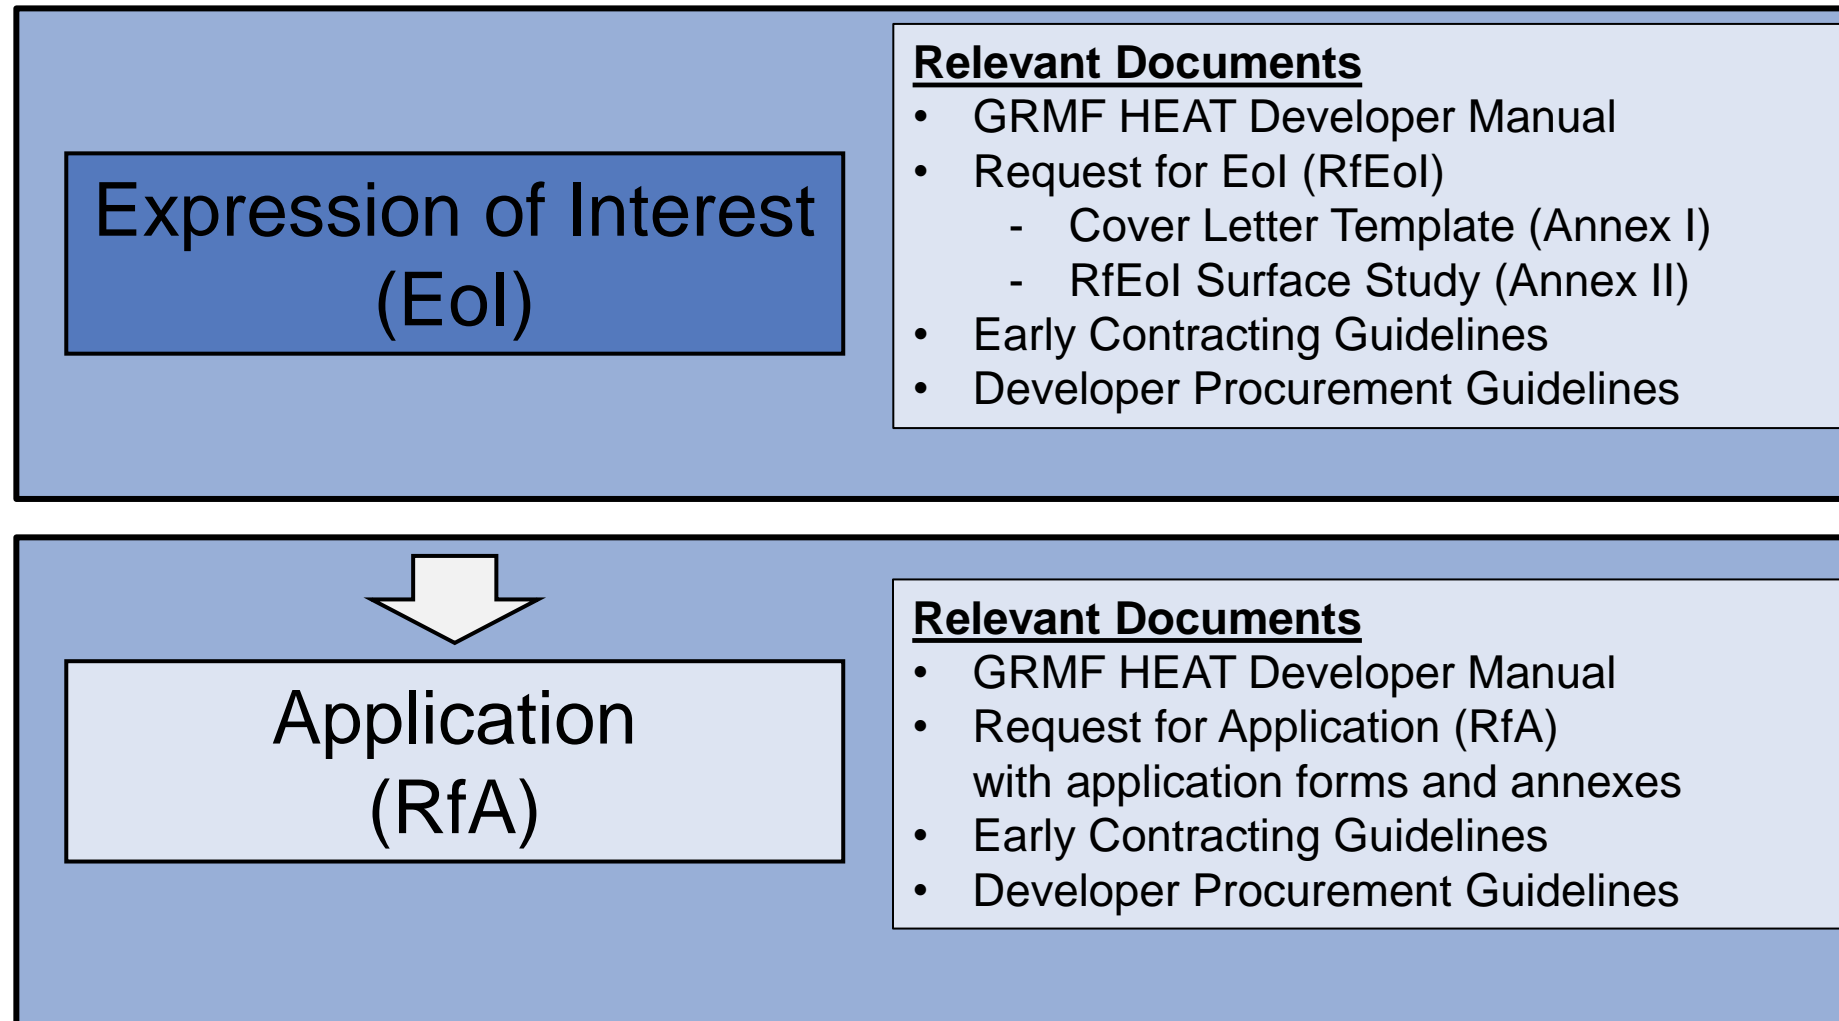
Expression of Interest (EoI)

**Relevant Documents**
- GRMF HEAT Developer Manual
- Request for EoI (RfEoI)
  - Cover Letter Template (Annex I)
  - RfEoI Surface Study (Annex II)
- Early Contracting Guidelines
- Developer Procurement Guidelines

Application (RfA)

**Relevant Documents**
- GRMF HEAT Developer Manual
- Request for Application (RfA) with application forms and annexes
- Early Contracting Guidelines
- Developer Procurement Guidelines